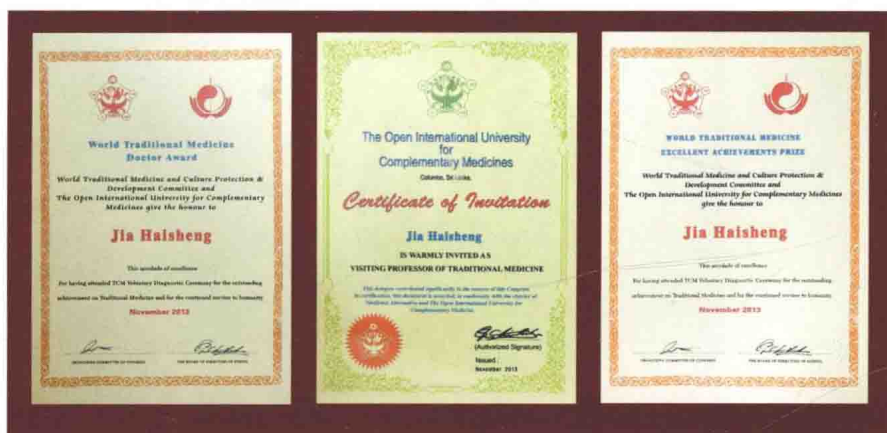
World Traditional Medicine Doctor Award

World Traditional Medicine and Culture Protection & Development Committee and The Open International University for Complementary Medicines give the honour to

Jia Haisheng

This accolade of excellence

for having attended TCM Voluntary Diagnostic Ceremony for the outstanding achievement on Traditional Medicine and for the continued service to humanity

November 2013

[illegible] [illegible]

The Open International University for Complementary Medicines

Colombo, Sri Lanka.

Certificate of Invitation

Jia Haisheng

IS WARMLY INVITED AS

VISITING PROFESSOR OF TRADITIONAL MEDICINE

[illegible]

(Authorized Signature)

Issued : November 2013

WORLD TRADITIONAL MEDICINE EXCELLENT ACHIEVEMENTS PRIZE

World Traditional Medicine and Culture Protection & Development Committee and The Open International University for Complementary Medicines give the honour to

Jia Haisheng

This accolade of excellence

for having attended TCM Voluntary Diagnostic Ceremony for the outstanding achievement on Traditional Medicine and for the continued service to humanity

November 2013

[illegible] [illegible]